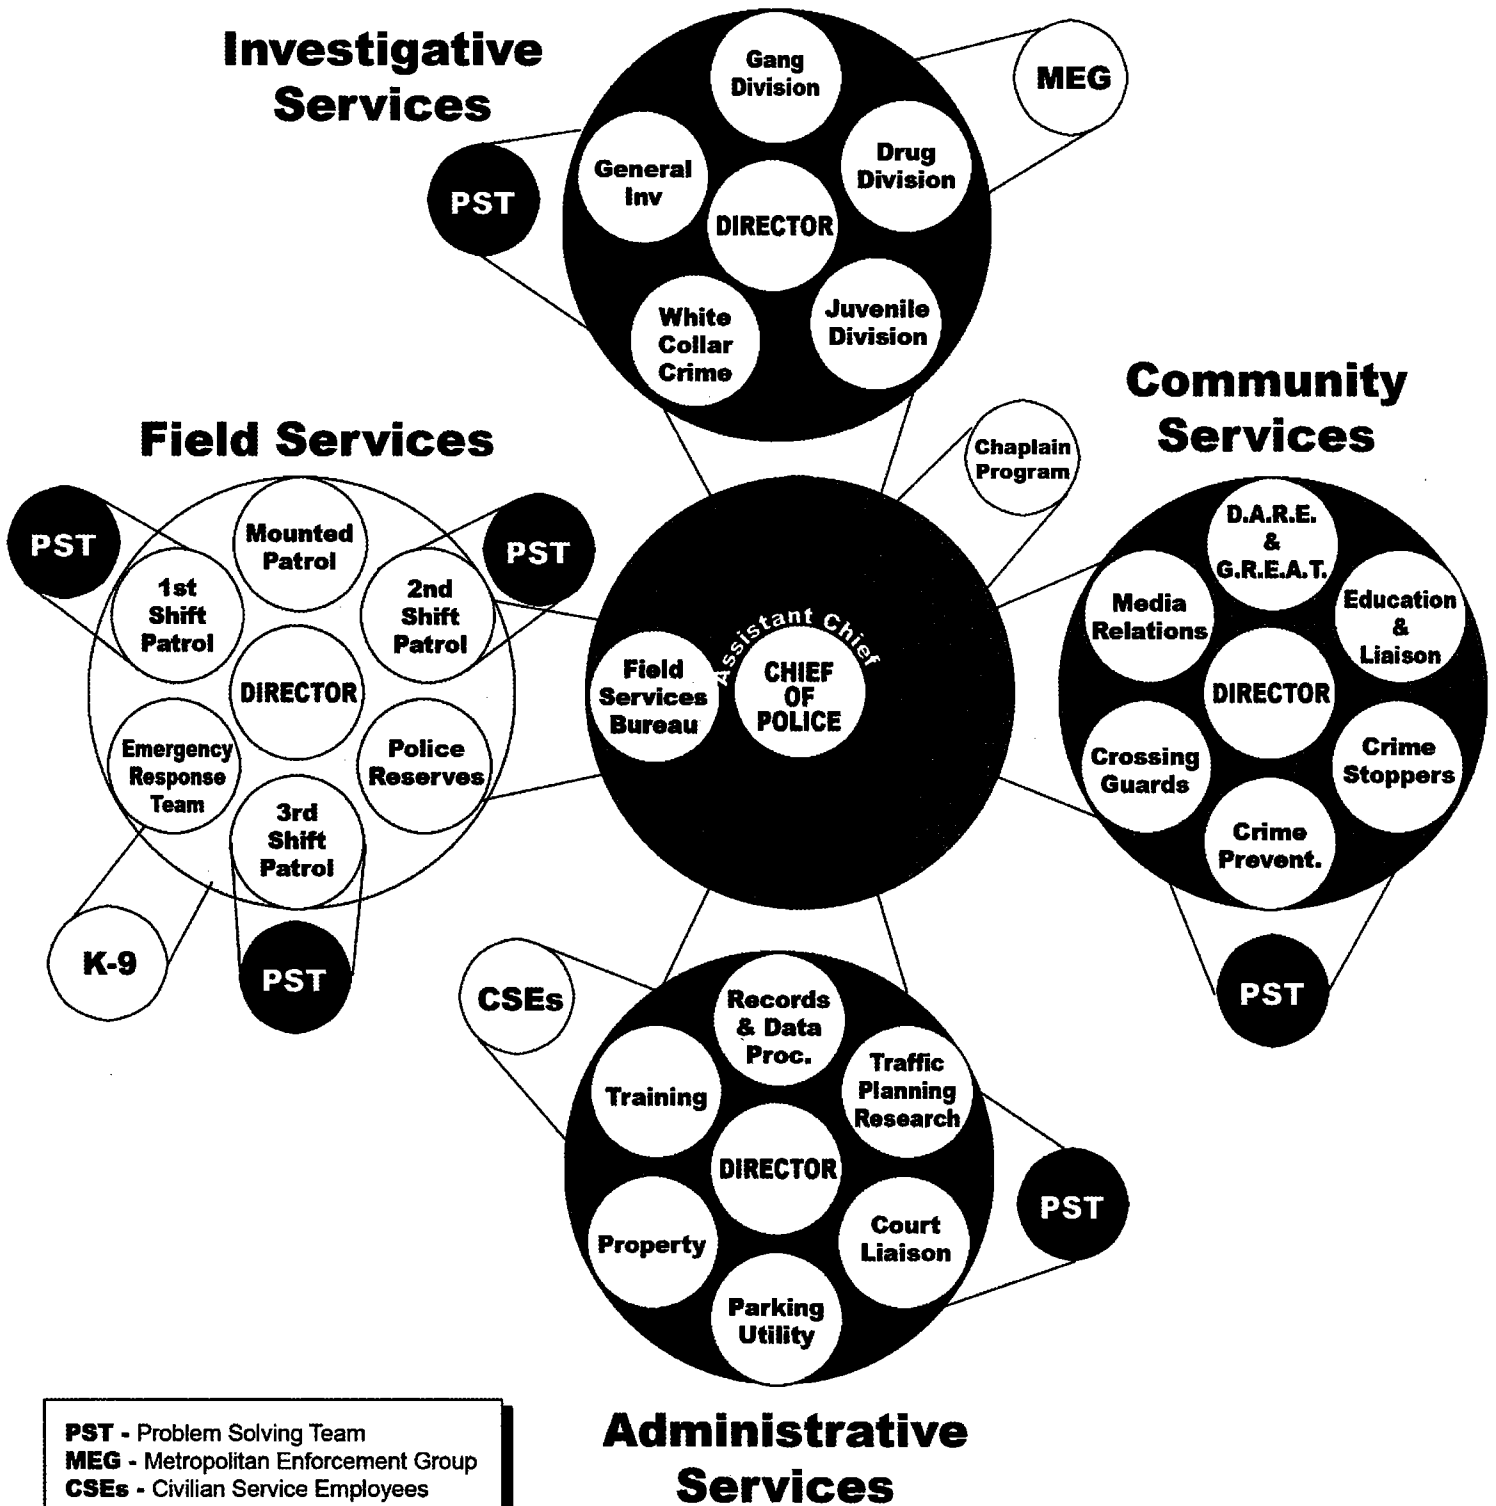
Investigative Services

Gang Division

MEG

General Inv

Drug Division

PST

DIRECTOR

White Collar Crime

Juvenile Division

Community Services

Field Services

Chaplain Program

Mounted Patrol

PST

PST

1st Shift Patrol

2nd Shift Patrol

D.A.R.E. & G.R.E.A.T.

Media Relations

Education & Liaison

Assistant Chief

Field Services Bureau

CHIEF OF POLICE

DIRECTOR

DIRECTOR

Emergency Response Team

Police Reserves

Crossing Guards

Crime Stoppers

3rd Shift Patrol

Crime Prevent.

K-9

PST

PST

CSEs

Records & Data Proc.

Training

Traffic Planning Research

DIRECTOR

PST

Property

Court Liaison

Parking Utility

Administrative Services

PST - Problem Solving Team
MEG - Metropolitan Enforcement Group
CSEs - Civilian Service Employees